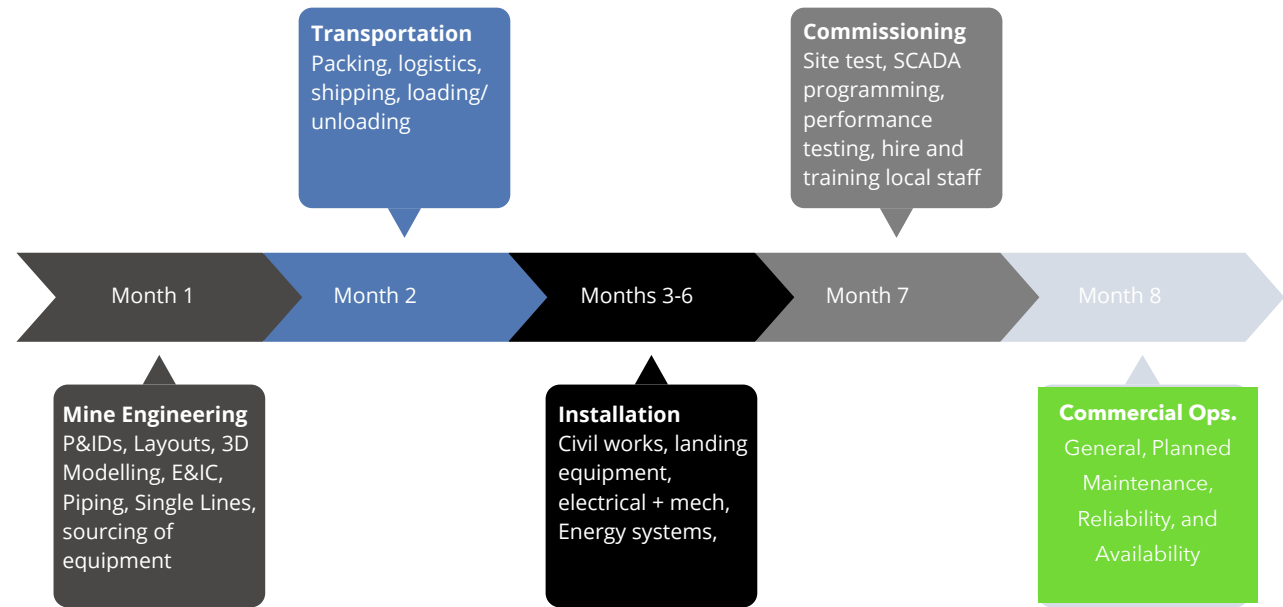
Transportation
Packing, logistics, shipping, loading/ unloading

Commissioning
Site test, SCADA programming, performance testing, hire and training local staff

Month 1

Month 2

Months 3-6

Month 7

Month 8

Mine Engineering
P&IDs, Layouts, 3D Modelling, E&IC, Piping, Single Lines, sourcing of equipment

Installation
Civil works, landing equipment, electrical + mech, Energy systems,

Commercial Ops.
General, Planned Maintenance, Reliability, and Availability